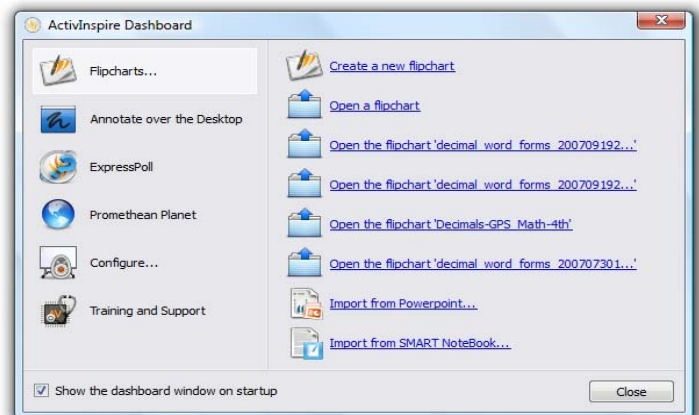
ActivInspire Dashboard

Flipcharts...

Annotate over the Desktop

ExpressPoll

Promethean Planet

Configure...

Training and Support

Create a new flipchart

Open a flipchart

Open the flipchart 'decimal word forms 200709192...'

Open the flipchart 'decimal word forms 200709192...'

Open the flipchart 'Decimals-GPS Math-4th'

Open the flipchart 'decimal word forms 200707301...'

Import from Powerpoint...

Import from SMART NoteBook...

Show the dashboard window on startup

Close